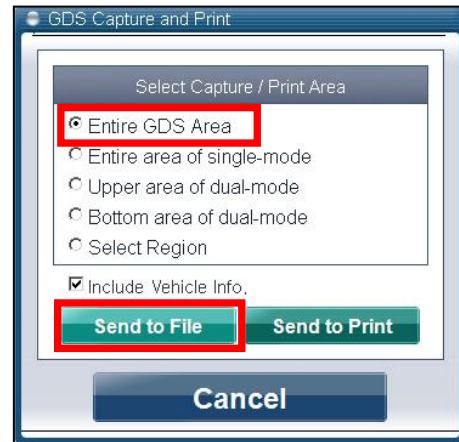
GDS Capture and Print

Select Capture / Print Area

Entire GDS Area

Entire area of single-mode

Upper area of dual-mode

Bottom area of dual-mode

Select Region

Include Vehicle Info.

Send to File

Send to Print

Cancel